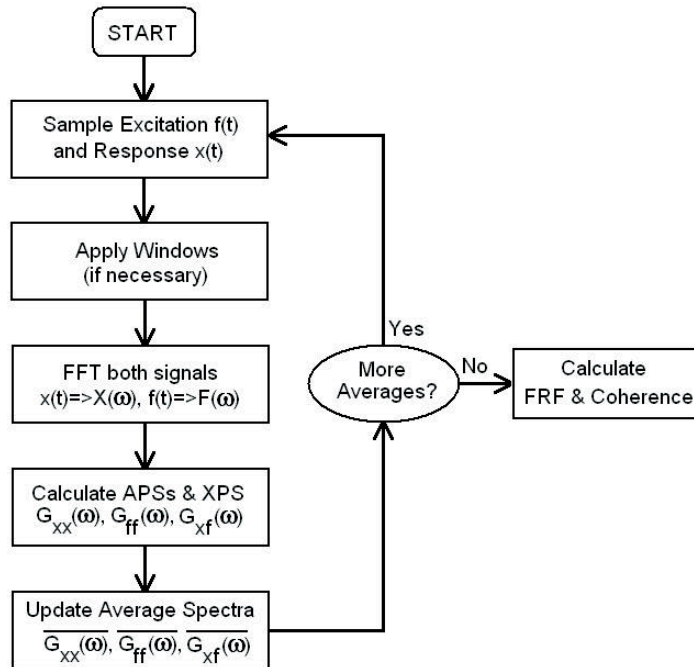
START

Sample Excitation f(t) and Response x(t)

Apply Windows (if necessary)

FFT both signals $x(t)=>X(\omega)$, $f(t)=>F(\omega)$

Calculate APSs & XPS $G_{xx}(\omega)$, $G_{ff}(\omega)$, $G_{xf}(\omega)$

Update Average Spectra $\overline{G_{xx}(\omega)}$, $\overline{G_{ff}(\omega)}$, $\overline{G_{xf}(\omega)}$

More Averages?

Yes

No

Calculate FRF & Coherence